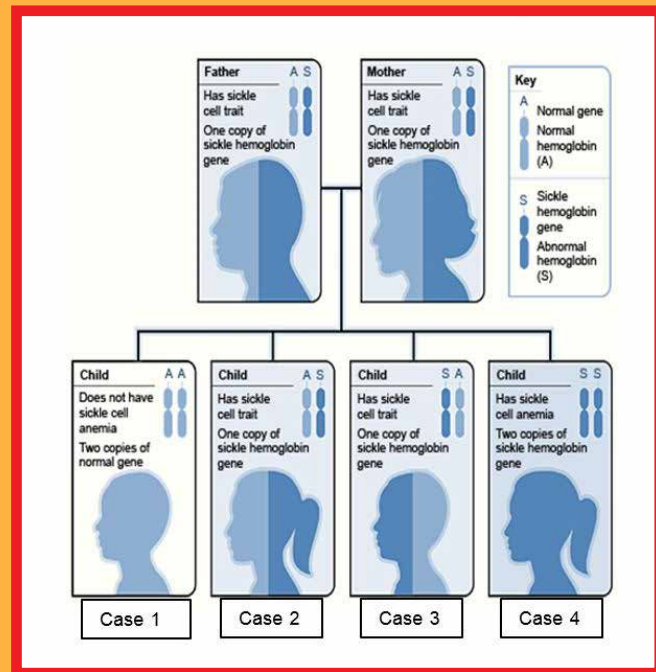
Father
A S
Has sickle cell trait
One copy of sickle hemoglobin gene

Mother
A S
Has sickle cell trait
One copy of sickle hemoglobin gene

Key
A
Normal gene
Normal hemoglobin (A)
S
Sickle hemoglobin gene
Abnormal hemoglobin (S)

Child
A A
Does not have sickle cell anemia
Two copies of normal gene

Child
A S
Has sickle cell trait
One copy of sickle hemoglobin gene

Child
S A
Has sickle cell trait
One copy of sickle hemoglobin gene

Child
S S
Has sickle cell anemia
Two copies of sickle hemoglobin gene

Case 1
Case 2
Case 3
Case 4